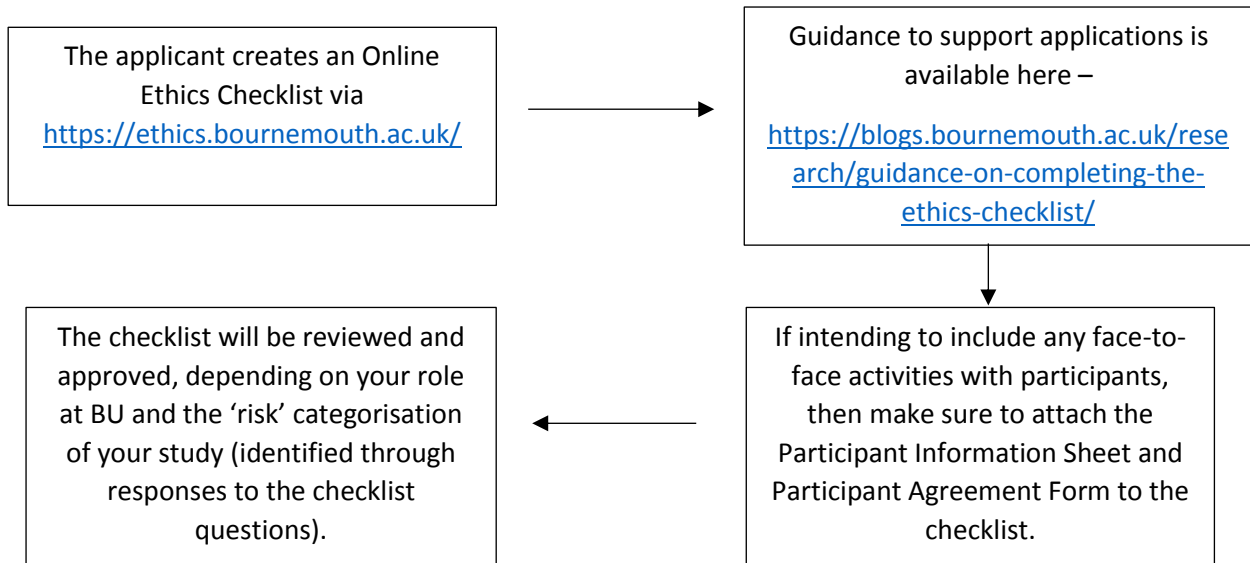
The applicant creates an Online Ethics Checklist via https://ethics.bournemouth.ac.uk/

Guidance to support applications is available here –

https://blogs.bournemouth.ac.uk/research/guidance-on-completing-the-ethics-checklist/

If intending to include any face-to-face activities with participants, then make sure to attach the Participant Information Sheet and Participant Agreement Form to the checklist.

The checklist will be reviewed and approved, depending on your role at BU and the 'risk' categorisation of your study (identified through responses to the checklist questions).